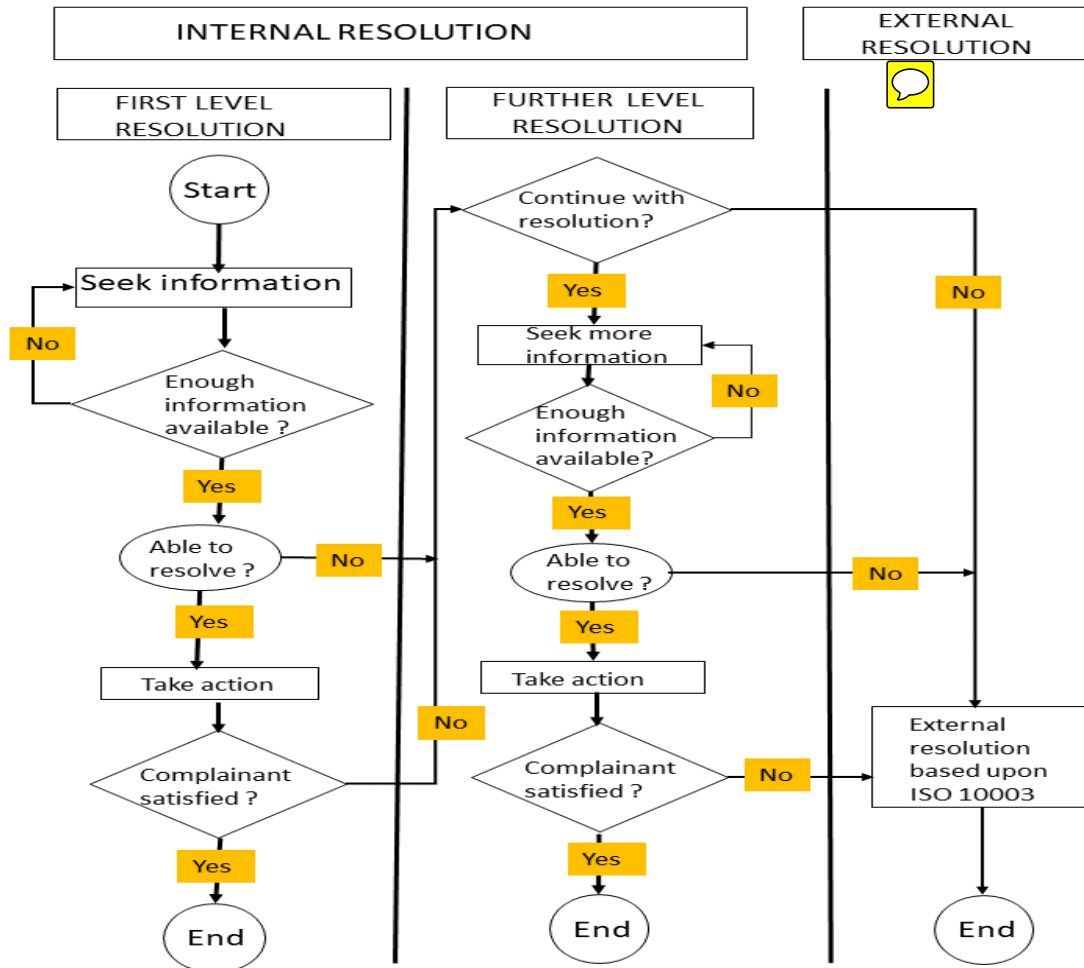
INTERNAL RESOLUTION

EXTERNAL RESOLUTION

FIRST LEVEL RESOLUTION

Start

Seek information

No

Enough information available ?

Yes

Able to resolve ?

No

Yes

Take action

Complainant satisfied ?

No

Yes

End

FURTHER LEVEL RESOLUTION

Continue with resolution?

Yes

Seek more information

No

Enough information available?

Yes

Able to resolve ?

No

Yes

Take action

Complainant satisfied ?

No

Yes

End

No

External resolution based upon ISO 10003

End